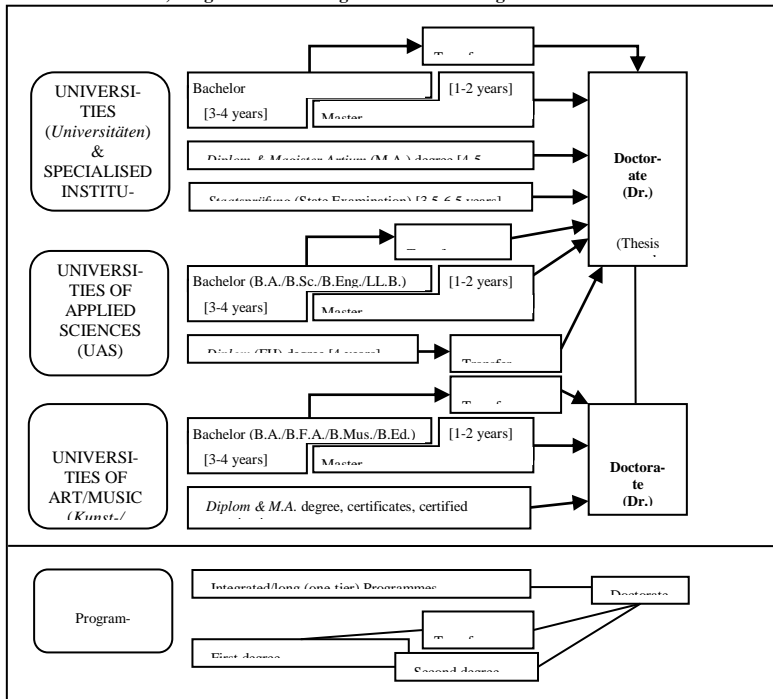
UNIVERSITIES (Universitäten) & SPECIALISED INSTITU-

Transfer

Bachelor

[3-4 years]

[1-2 years]

Master

Diplom & Magister Artium (M.A.) degree [4-5

Staatsprüfung (State Examination) [3.5-6.5 years]

Doctorate (Dr.)

(Thesis

UNIVERSITIES OF APPLIED SCIENCES (UAS)

Transfer

Bachelor (B.A./B.Sc./B.Eng./LL.B.)

[3-4 years]

[1-2 years]

Master

Diplom (FH) degree [4 years]

Transfer

UNIVERSITIES OF ART/MUSIC (Kunst-/

Transfer

Bachelor (B.A./B.F.A./B.Mus./B.Ed.)

[3-4 years]

[1-2 years]

Master

Diplom & M.A. degree, certificates, certified

Doctorate (Dr.)

Program-

Integrated/long (one-tier) Programmes

Doctorate

Transfer

First degree

Second degree